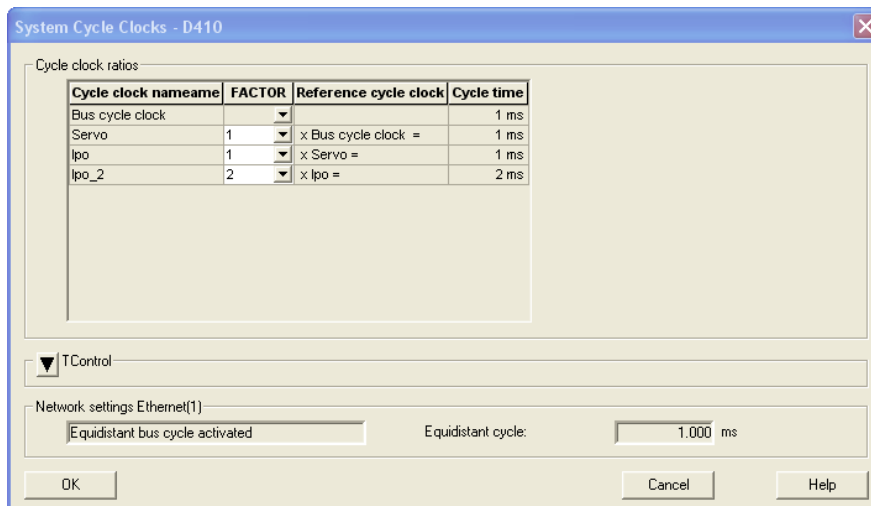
System Cycle Clocks - D410

Cycle clock ratios

| Cycle clock nameame | FACTOR | Reference cycle clock | Cycle time |
|---|---|---|---|
| Bus cycle clock | | | 1 ms |
| Servo | 1 | x Bus cycle clock = | 1 ms |
| Ipo | 1 | x Servo = | 1 ms |
| Ipo_2 | 2 | x Ipo = | 2 ms |

TControl

Network settings Ethernet(1)

Equidistant bus cycle activated

Equidistant cycle: 1.000 ms

OK

Cancel

Help